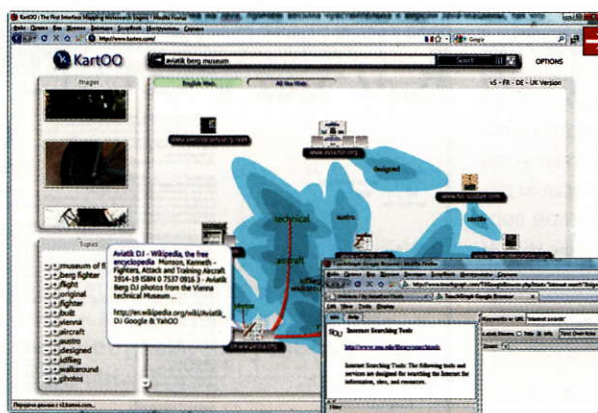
KartOO | The First Interface Mapping Metasearch Engine | Mozilla Firefox

http://www.kartoo.com/

KartOO

aviatik berg museum

Search

OPTIONS

Images

English Web

All the Web

US - FR - DE - UK Version

www.aviatik.org

designed

technical

austro

aircraft

Topics

museum of

berg fighter

flight

original

fighter

built

vienna

aircraft

austro

designed

kdflieg

walkaround

photos

Aviatik DJ - Wikipedia, the free encyclopedia Munson, Kenneth - Fighters, Attack and Training Aircraft 1914-19 ISBN 0 7537 0916 3 - Aviatik Berg DJ photos from the Vienna technical Museum ...

http://en.wikipedia.org/wiki/Aviatik_DJ Google & YAHOO

Mozilla Firefox

TouchGraph Google Browser

Internet Searching Tools

Internet Searching Tools: The following tools and services are designed for searching the Internet for information, sites, and resources.

Keywords or URL

"internet search"

Text One Hop